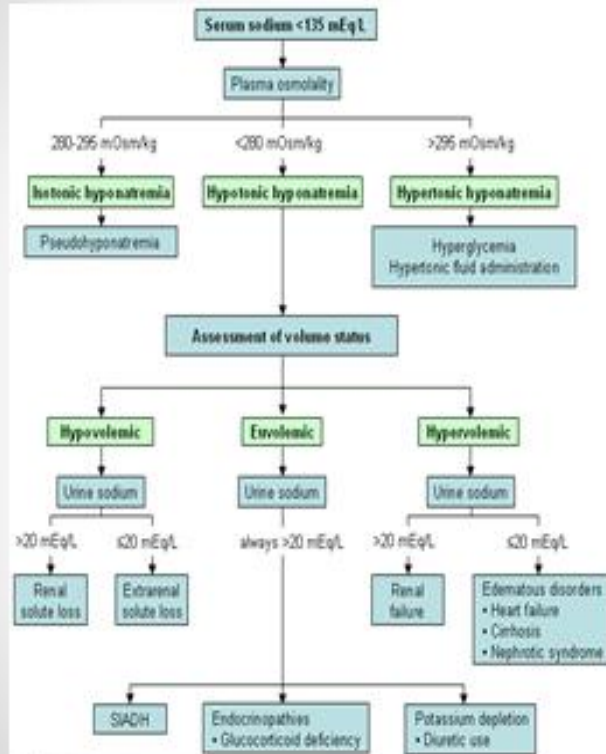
Serum sodium <135 mEq/L

Plasma osmolality

280-295 mOsm/kg

<280 mOsm/kg

>295 mOsm/kg

Isotonic hyponatremia

Hypotonic hyponatremia

Hypertonic hyponatremia

Pseudohyponatremia

Hyperglycemia
Hypertonic fluid administration

Assessment of volume status

Hypovolemic

Euvolemic

Hypervolemic

Urine sodium

Urine sodium

Urine sodium

>20 mEq/L

≤20 mEq/L

always >20 mEq/L

>20 mEq/L

≤20 mEq/L

Renal solute loss

Extrarenal solute loss

Renal failure

Edematous disorders
• Heart failure
• Cirrhosis
• Nephrotic syndrome

SIADH

Endocrinopathies
• Glucocorticoid deficiency

Potassium depletion
• Diuretic use